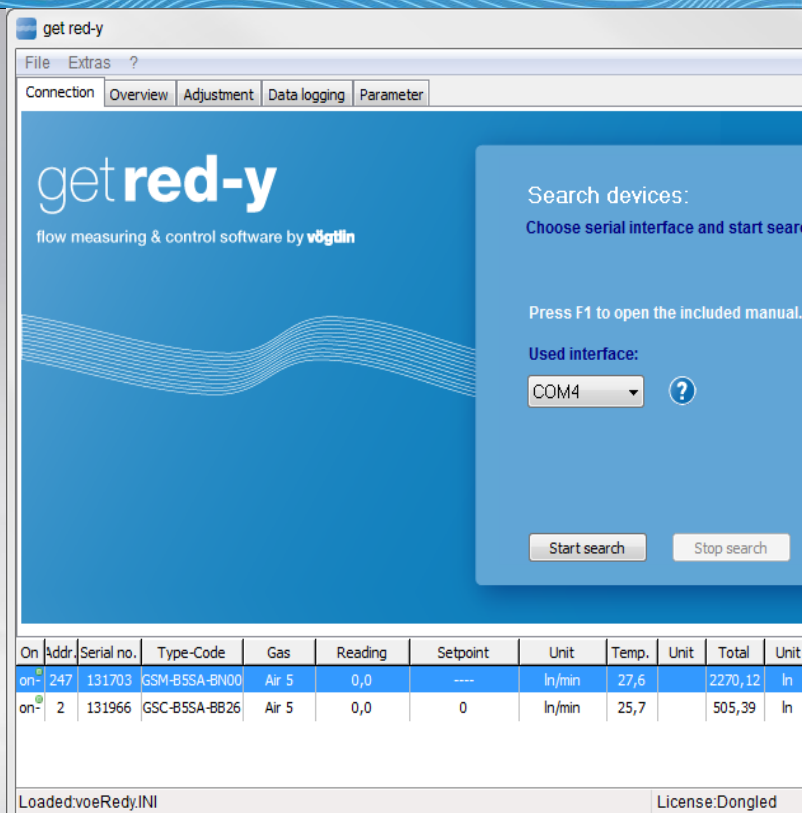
get red-y

File Extras ?

Connection | Overview | Adjustment | Data logging | Parameter

get red-y
flow measuring & control software by vögtlin

Search devices:
Choose serial interface and start searc

Press F1 to open the included manual.

Used interface:
COM4
?

Start search
Stop search

| On | Addr. | Serial no. | Type-Code | Gas | Reading | Setpoint | Unit | Temp. | Unit | Total | Unit |
|---|---|---|---|---|---|---|---|---|---|---|---|
| on- | 247 | 131703 | GSM-B5SA-BN00 | Air 5 | 0,0 | ---- | ln/min | 27,6 | | 2270,12 | ln |
| on- | 2 | 131966 | GSC-B5SA-BB26 | Air 5 | 0,0 | 0 | ln/min | 25,7 | | 505,39 | ln |

Loaded:voeRedy.INI
License:Dongled